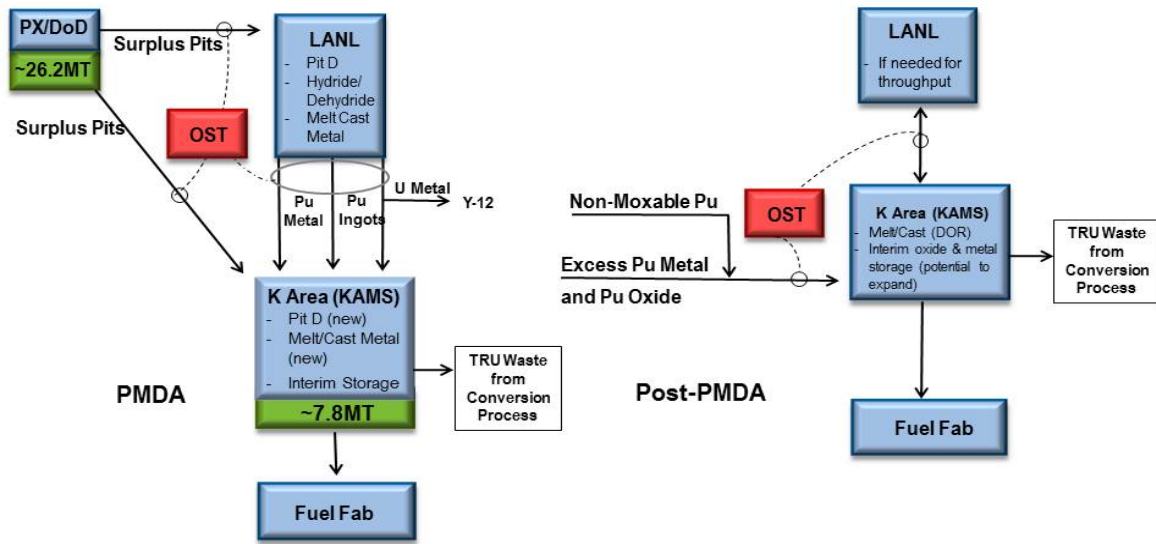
PX/DoD

~26.2MT

Surplus Pits

Surplus Pits

LANL
- Pit D
- Hydride/ Dehydride
- Melt Cast Metal

OST

Pu Metal

Pu Ingots

U Metal

Y-12

K Area (KAMS)
- Pit D (new)
- Melt/Cast Metal (new)
- Interim Storage

~7.8MT

TRU Waste from Conversion Process

PMDA

Fuel Fab

LANL
- If needed for throughput

Non-Moxable Pu

OST

K Area (KAMS)
- Melt/Cast (DOR)
- Interim oxide & metal storage (potential to expand)

TRU Waste from Conversion Process

Excess Pu Metal and Pu Oxide

Post-PMDA

Fuel Fab